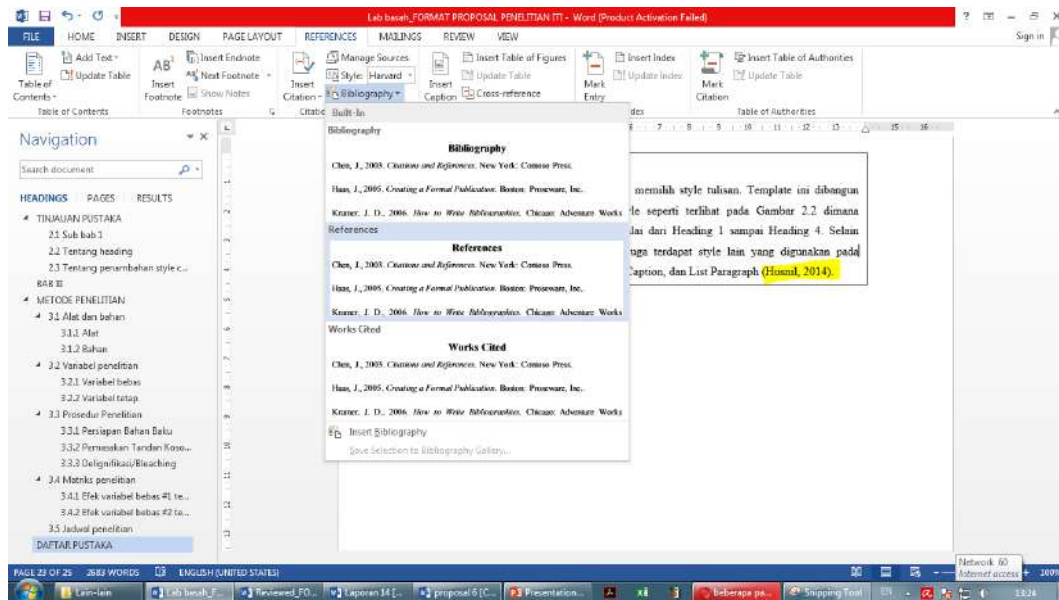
Lab basah_FORMAT PROPOSAL PENELITIAN ITI - Word (Product Activation Failed)

Sign in

FILE HOME INSERT DESIGN PAGE LAYOUT REFERENCES MAILINGS REVIEW VIEW

Add Text · Update Table · Table of Contents · Table of Contents
Insert Endnote · Next Footnote · Insert Footnote · Show Notes · Footnotes
Manage Sources · Style: Harvard · Insert Citation · Bibliography · Citatio
Insert Table of Figures · Update Table · Insert Caption · Cross-reference
Mark Entry · Insert Index · Update Index · dex
Mark Citation · Insert Table of Authorities · Update Table · Table of Authorities

Navigation

Search document

HEADINGS PAGES RESULTS

TINJAUAN PUSTAKA
2.1 Sub bab 1
2.2 Tentang heading
2.3 Tentang penambahan style c...
BAB III
METODE PENELITIAN
3.1 Alat dan bahan
3.1.1 Alat
3.1.2 Bahan
3.2 Variabel penelitian
3.2.1 Variabel bebas
3.2.2 Variabel tetap
3.3 Prosedur Penelitian
3.3.1 Persiapan Bahan Baku
3.3.2 Pemasakan Tandan Koso...
3.3.3 Delignifikasi/Bleaching
3.4 Matriks penelitian
3.4.1 Efek variabel bebas #1 te...
3.4.2 Efek variabel bebas #2 te...
3.5 Jadwal penelitian
DAFTAR PUSTAKA

Built-In
Bibliography
Bibliography
Chen, J., 2003. Citations and References. New York: Contoso Press.
Haas, J., 2005. Creating a Formal Publication. Boston: Proseware, Inc.
Kramer, J. D., 2006. How to Write Bibliographies. Chicago: Adventure Works
References
References
Chen, J., 2003. Citations and References. New York: Contoso Press.
Haas, J., 2005. Creating a Formal Publication. Boston: Proseware, Inc.
Kramer, J. D., 2006. How to Write Bibliographies. Chicago: Adventure Works
Works Cited
Works Cited
Chen, J., 2003. Citations and References. New York: Contoso Press.
Haas, J., 2005. Creating a Formal Publication. Boston: Proseware, Inc.
Kramer, J. D., 2006. How to Write Bibliographies. Chicago: Adventure Works
Insert Bibliography
Save Selection to Bibliography Gallery...

memilih style tulisan. Template ini dibangun
le seperti terlihat pada Gambar 2.2 dimana
lai dari Heading 1 sampai Heading 4. Selain
uga terdapat style lain yang digunakan pada
Caption, dan List Paragraph (Hosnil, 2014).

PAGE 23 OF 25 2683 WORDS ENGLISH (UNITED STATES)

Network 60 Internet access

Lain-lain · Lab basah_F... · Reviewed_FO... · Laporan 14 [... · proposal 6 [C... · Presentation... · beberapa pa... · Snipping Tool · 13:24